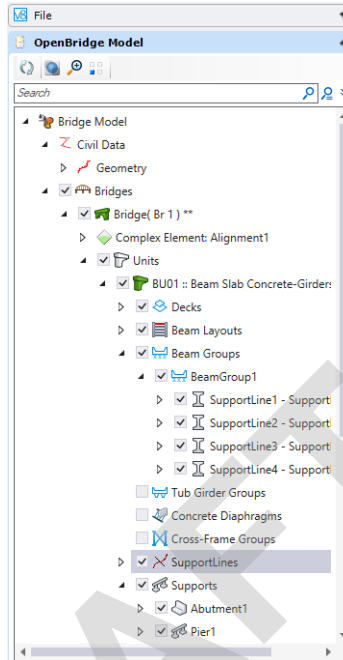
File

OpenBridge Model

Search

Bridge Model
Civil Data
Geometry
Bridges
Bridge( Br 1 ) **
Complex Element: Alignment1
Units
BU01 :: Beam Slab Concrete-Girders
Decks
Beam Layouts
Beam Groups
BeamGroup1
SupportLine1 - Support
SupportLine2 - Support
SupportLine3 - Support
SupportLine4 - Support
Tub Girder Groups
Concrete Diaphragms
Cross-Frame Groups
SupportLines
Supports
Abutment1
Pier1